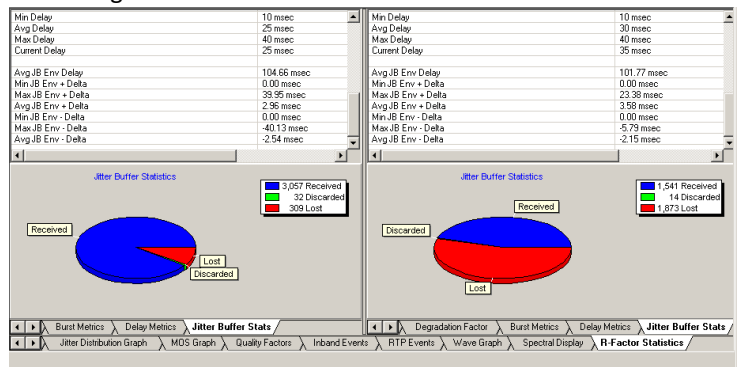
| Min Delay | 10 msec |
|---|---|
| Avg Delay | 25 msec |
| Max Delay | 40 msec |
| Current Delay | 25 msec |
| | |
| Avg JB Env Delay | 104.66 msec |
| Min JB Env + Delta | 0.00 msec |
| Max JB Env + Delta | 39.95 msec |
| Avg JB Env + Delta | 2.96 msec |
| Min JB Env - Delta | 0.00 msec |
| Max JB Env - Delta | -40.13 msec |
| Avg JB Env - Delta | -2.54 msec |

Jitter Buffer Statistics

3,057 Received
32 Discarded
309 Lost

Received
Lost
Discarded

Burst Metrics | Delay Metrics | Jitter Buffer Stats

| Min Delay | 10 msec |
|---|---|
| Avg Delay | 30 msec |
| Max Delay | 40 msec |
| Current Delay | 35 msec |
| | |
| Avg JB Env Delay | 101.77 msec |
| Min JB Env + Delta | 0.00 msec |
| Max JB Env + Delta | 23.38 msec |
| Avg JB Env + Delta | 3.58 msec |
| Min JB Env - Delta | 0.00 msec |
| Max JB Env - Delta | -5.79 msec |
| Avg JB Env - Delta | -2.15 msec |

Jitter Buffer Statistics

1,541 Received
14 Discarded
1,873 Lost

Received
Discarded
Lost

Degradation Factor | Burst Metrics | Delay Metrics | Jitter Buffer Stats

Jitter Distribution Graph | MOS Graph | Quality Factors | Inband Events | RTP Events | Wave Graph | Spectral Display | R-Factor Statistics